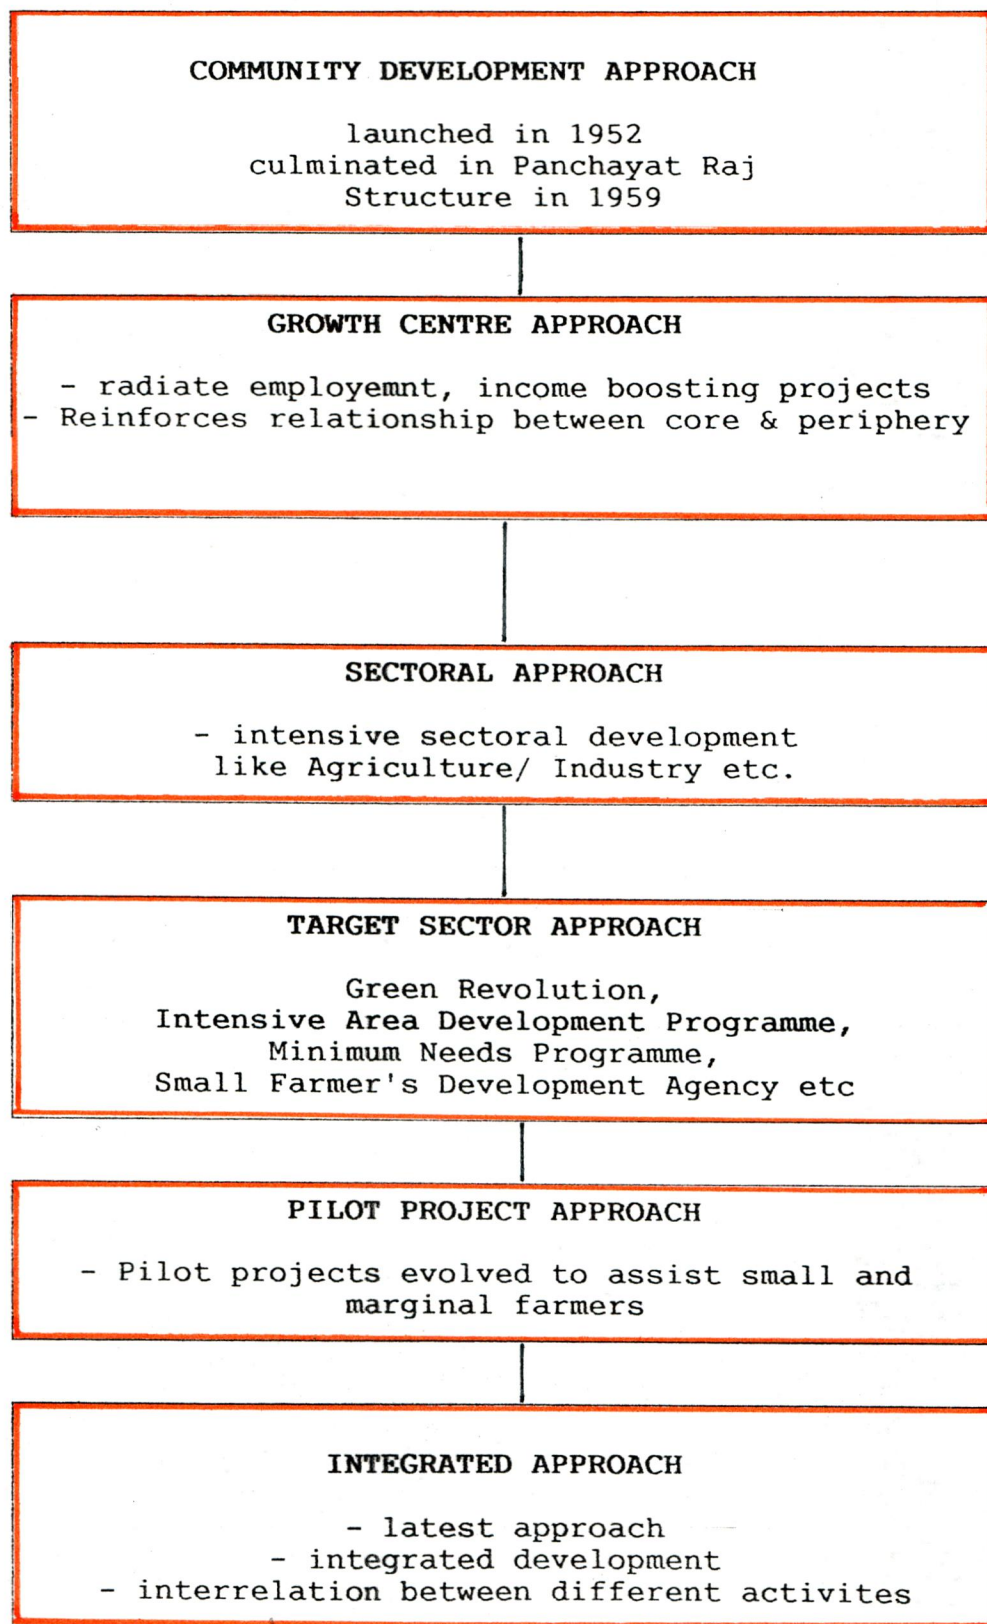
COMMUNITY DEVELOPMENT APPROACH

launched in 1952
culminated in Panchayat Raj
Structure in 1959

GROWTH CENTRE APPROACH

- radiate employemnt, income boosting projects
- Reinforces relationship between core & periphery

SECTORAL APPROACH

- intensive sectoral development like Agriculture/ Industry etc.

TARGET SECTOR APPROACH

Green Revolution,
Intensive Area Development Programme,
Minimum Needs Programme,
Small Farmer's Development Agency etc

PILOT PROJECT APPROACH

- Pilot projects evolved to assist small and marginal farmers

INTEGRATED APPROACH

- latest approach
- integrated development
- interrelation between different activites